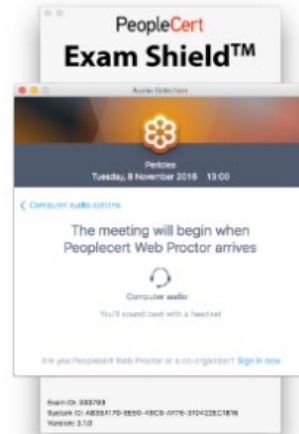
PeopleCert
Exam Shield™

Audio Selection

Perticles
Tuesday, 8 November 2016 13:00

< Computer audio options

The meeting will begin when Peoplecert Web Proctor arrives

Computer audio

You'll sound best with a headset

Are you Peoplecert Web Proctor or a co-organizer? Sign in now

Exam ID: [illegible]
System ID: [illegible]
Version: 3.1.0